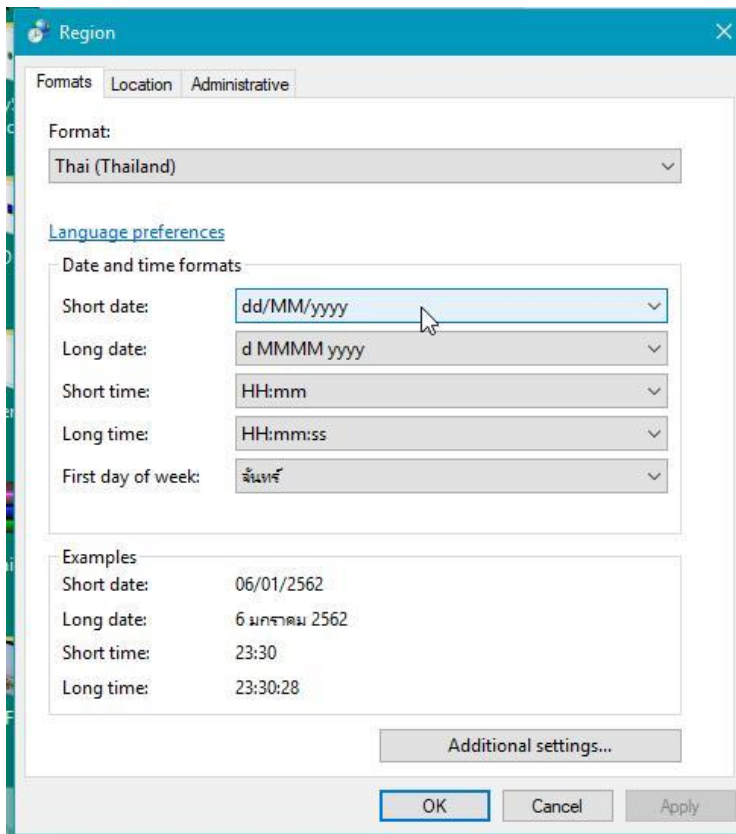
Region

Formats | Location | Administrative

Format:
Thai (Thailand)

Language preferences

Date and time formats

Short date: dd/MM/yyyy
Long date: d MMMM yyyy
Short time: HH:mm
Long time: HH:mm:ss
First day of week: จันทร์

Examples
Short date: 06/01/2562
Long date: 6 มกราคม 2562
Short time: 23:30
Long time: 23:30:28

Additional settings...

OK | Cancel | Apply